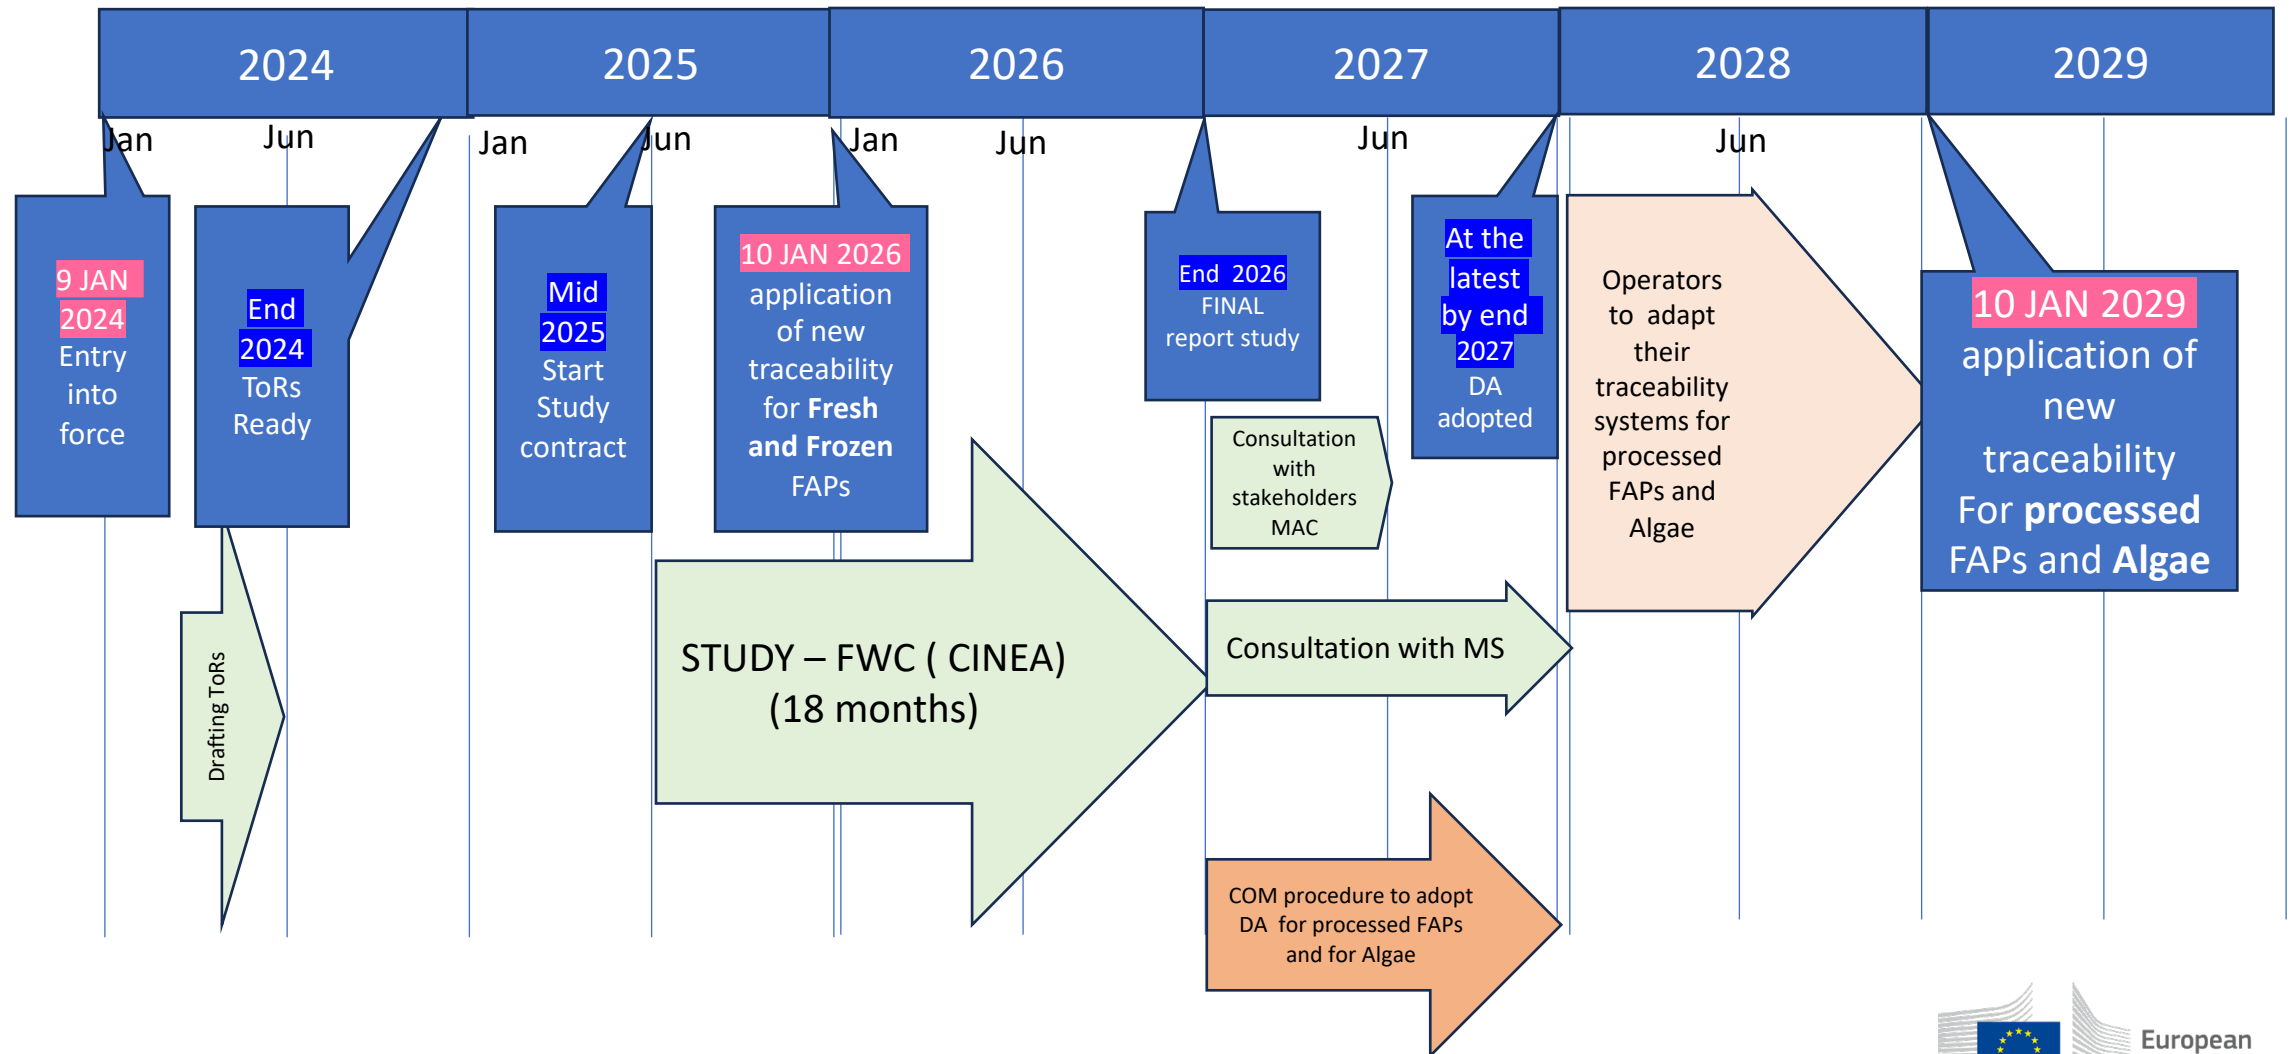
2024

2025

2026

2027

2028

2029

Jan

Jun

Jan

Jun

Jan

Jun

Jun

Jun

9 JAN 2024 Entry into force

End 2024 ToRs Ready

Mid 2025 Start Study contract

10 JAN 2026 application of new traceability for Fresh and Frozen FAPs

End 2026 FINAL report study

At the latest by end 2027 DA adopted

Operators to adapt their traceability systems for processed FAPs and Algae

10 JAN 2029 application of new traceability For processed FAPs and Algae

Consultation with stakeholders MAC

Drafting ToRs

STUDY – FWC ( CINEA) (18 months)

Consultation with MS

COM procedure to adopt DA for processed FAPs and for Algae

European